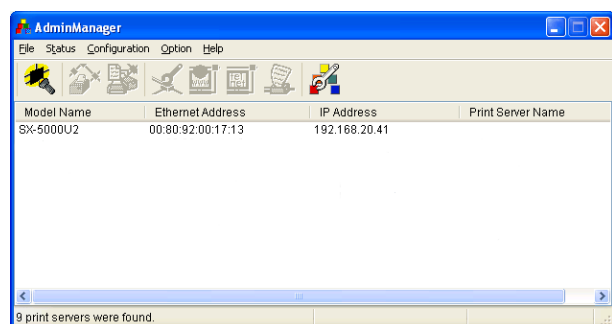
AdminManager

File Status Configuration Option Help

| Model Name | Ethernet Address | IP Address | Print Server Name |
|---|---|---|---|
| SX-5000U2 | 00:80:92:00:17:13 | 192.168.20.41 | |

9 print servers were found.